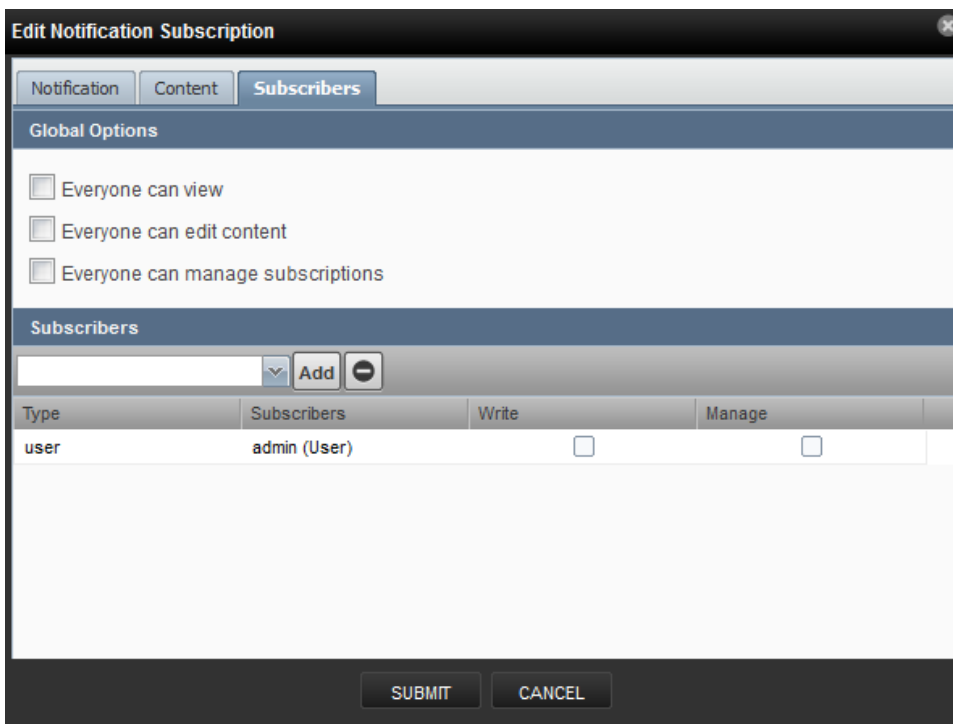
Edit Notification Subscription

Notification | Content | Subscribers

Global Options

Everyone can view

Everyone can edit content

Everyone can manage subscriptions

Subscribers

Add

| Type | Subscribers | Write | Manage |
|---|---|---|---|
| user | admin (User) | | |

SUBMIT CANCEL